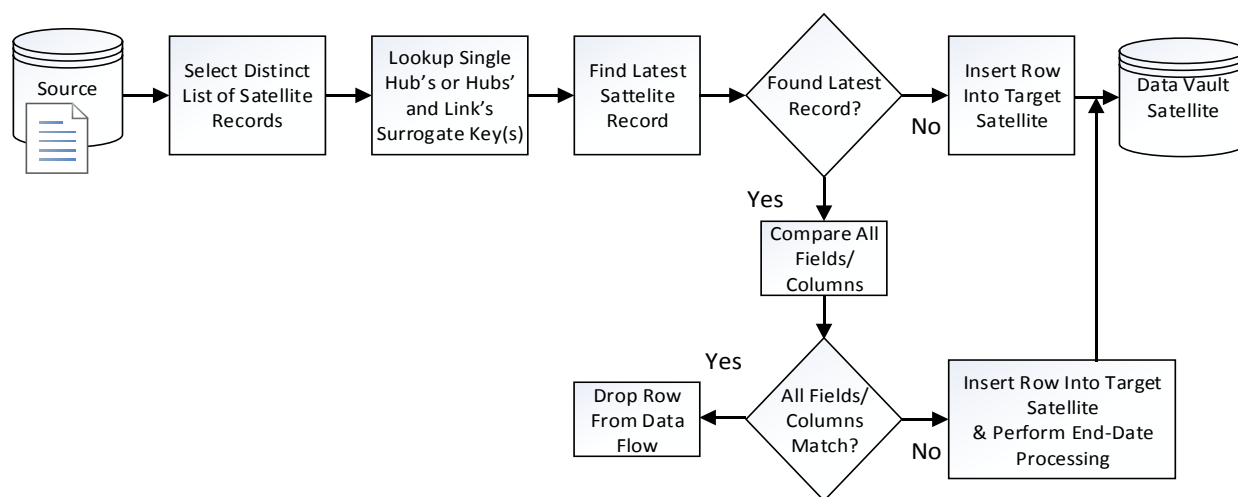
Source

Select Distinct List of Satellite Records

Lookup Single Hub's or Hubs' and Link's Surrogate Key(s)

Find Latest Sattelite Record

Found Latest Record?

No

Insert Row Into Target Satellite

Data Vault Satellite

Yes

Compare All Fields/ Columns

Yes

Drop Row From Data Flow

All Fields/ Columns Match?

No

Insert Row Into Target Satellite & Perform End-Date Processing